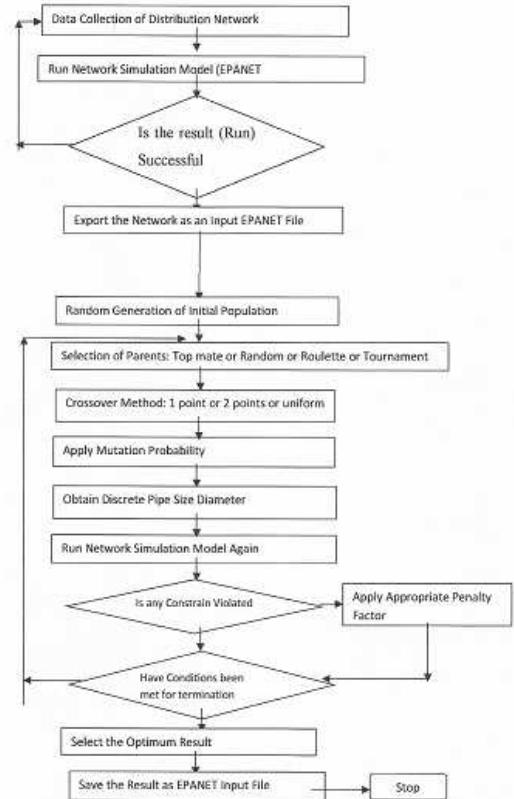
Data Collection of Distribution Network

Run Network Simulation Model (EPANET

Is the result (Run) Successful

Export the Network as an Input EPANET File

Random Generation of Initial Population

Selection of Parents: Top mate or Random or Roulette or Tournament

Crossover Method: 1 point or 2 points or uniform

Apply Mutation Probability

Obtain Discrete Pipe Size Diameter

Run Network Simulation Model Again

Is any Constrain Violated

Apply Appropriate Penalty Factor

Have Conditions been met for termination

Select the Optimum Result

Save the Result as EPANET Input File

Stop